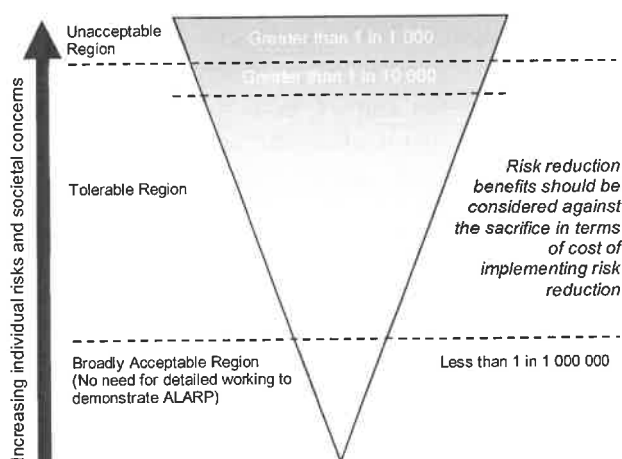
Increasing individual risks and societal concerns

Unacceptable Region

Greater than 1 in 1 000

Greater than 1 in 10 000

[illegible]

Tolerable Region

Risk reduction benefits should be considered against the sacrifice in terms of cost of implementing risk reduction

Broadly Acceptable Region (No need for detailed working to demonstrate ALARP)

Less than 1 in 1 000 000